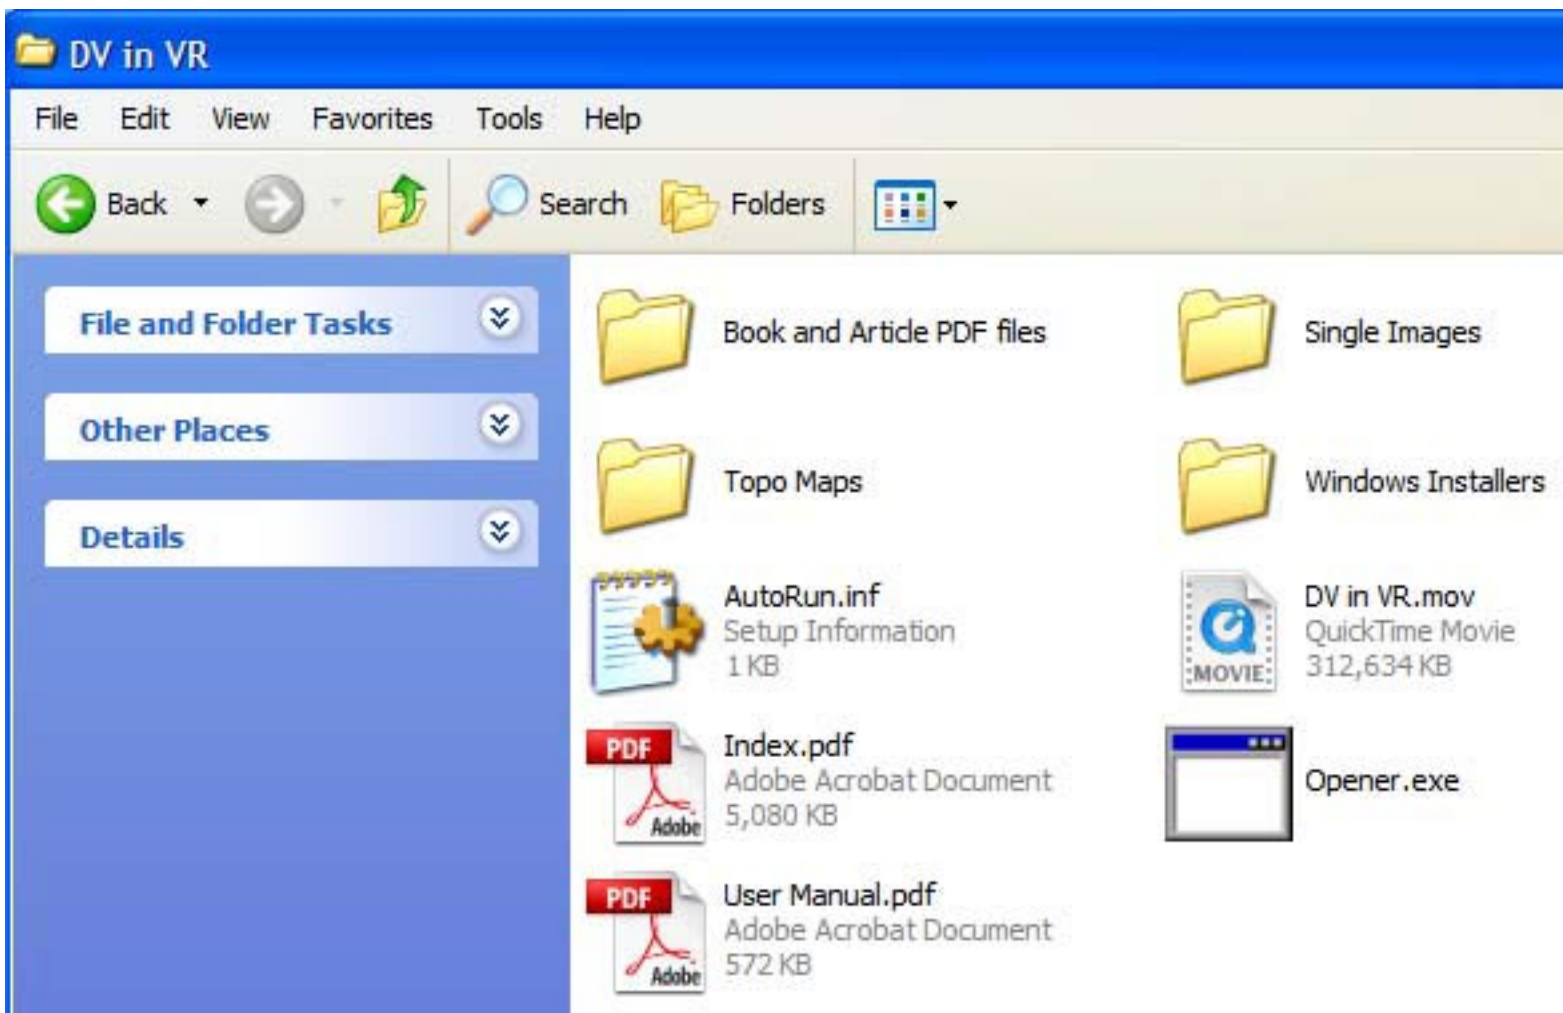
DV in VR

File Edit View Favorites Tools Help

Back Search Folders

File and Folder Tasks

Other Places

Details

Book and Article PDF files

Single Images

Topo Maps

Windows Installers

AutoRun.inf
Setup Information
1 KB

DV in VR.mov
QuickTime Movie
312,634 KB

MOVIE

PDF
Adobe

Index.pdf
Adobe Acrobat Document
5,080 KB

Opener.exe

PDF
Adobe

User Manual.pdf
Adobe Acrobat Document
572 KB